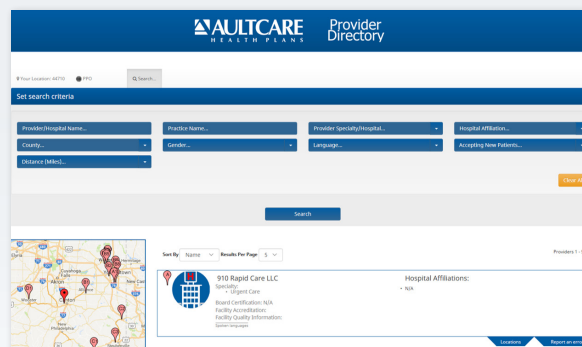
AULTCARE HEALTH PLANS Provider Directory

Your Location: 44710 PPO Search...

Set search criteria

Provider/Hospital Name...
Practice Name...
Provider Specialty/Hospital...
Hospital Affiliation...
County...
Gender...
Language...
Accepting New Patients...
Distance (Miles)...

Clear A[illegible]

Search

Sort By Name Results Per Page 5

Providers 1 - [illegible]

910 Rapid Care LLC
Specialty:
• Urgent Care
Board Certification: N/A
Facility Accreditation:
Facility Quality Information:
Spoken languages

Hospital Affiliations:
• N/A

Locations
Report an erro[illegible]

Cuyahoga Falls
Akron
Canton
New Philadelphia
Steubenville